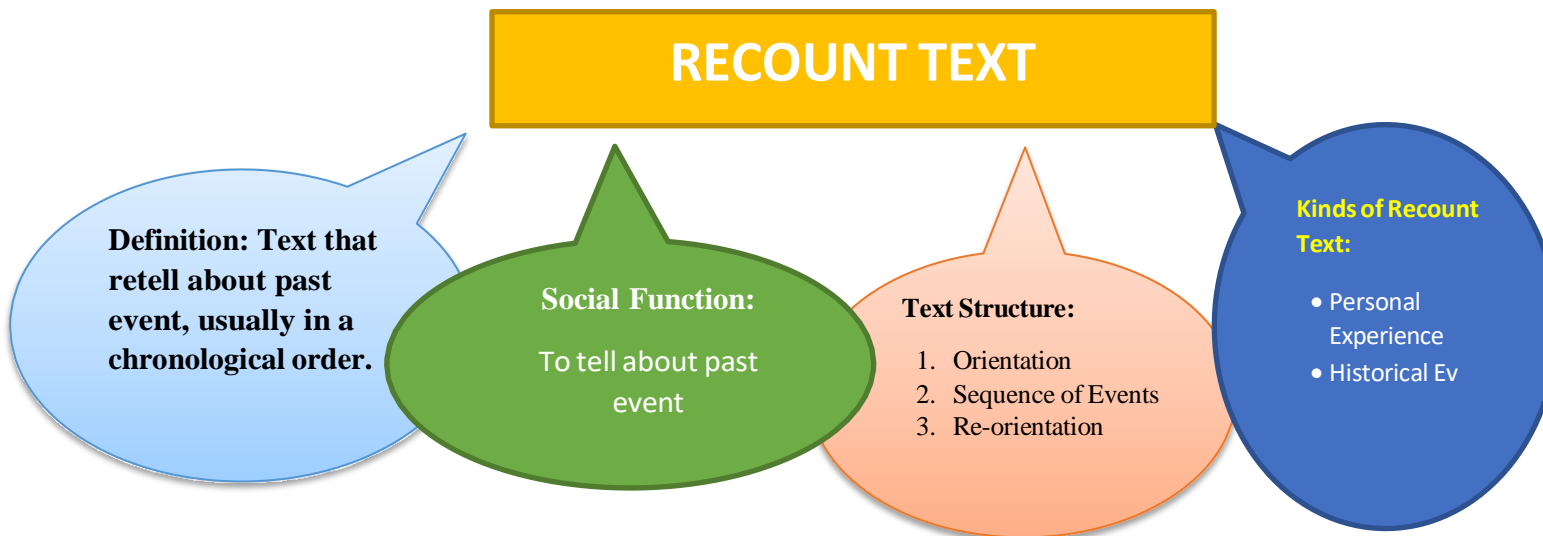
RECOUNT TEXT

Definition: Text that retell about past event, usually in a chronological order.

Social Function:

To tell about past event

Text Structure:

1. Orientation
2. Sequence of Events
3. Re-orientation

Kinds of Recount Text:

- Personal Experience
- Historical Ev